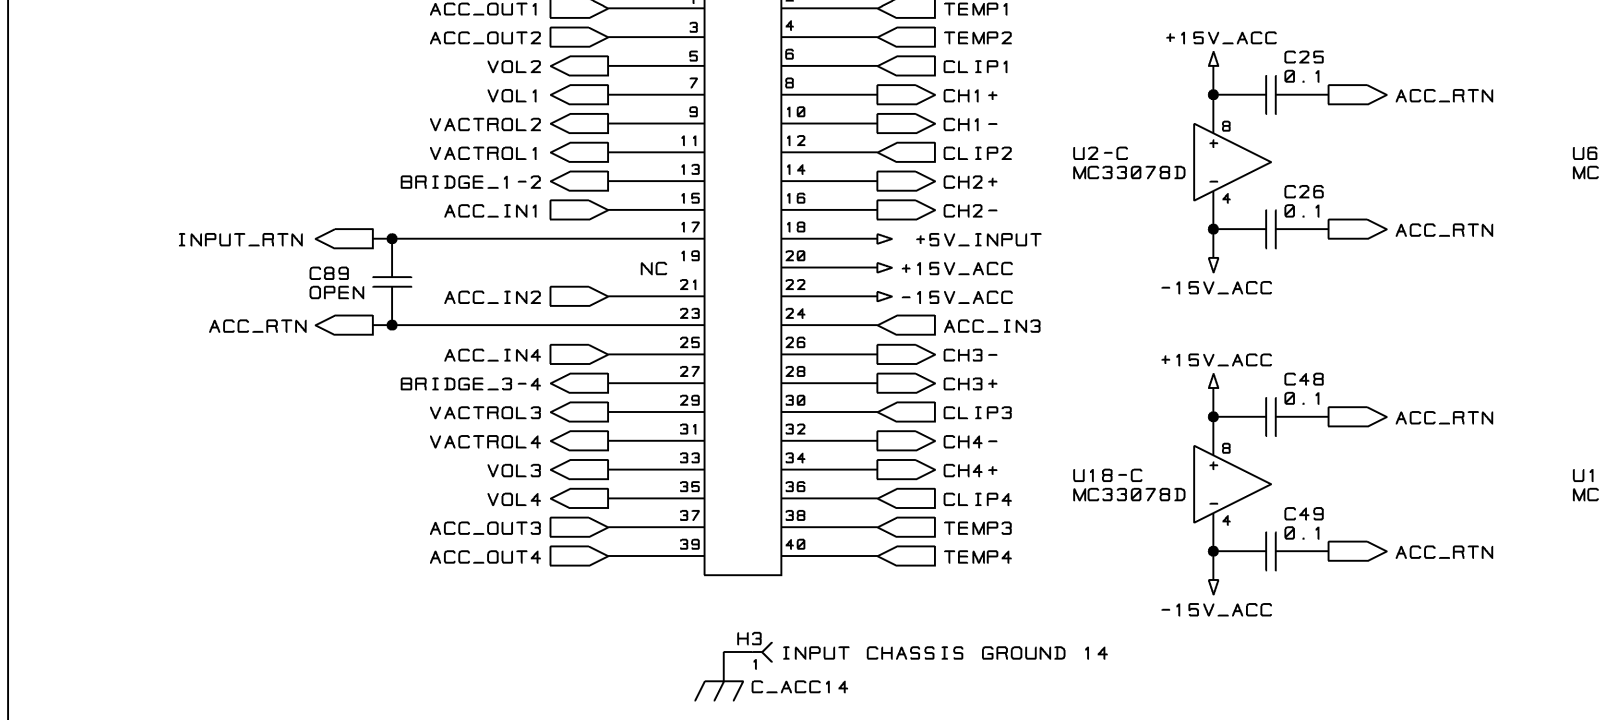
ACC_OUT1 1 2 TEMP1
ACC_OUT2 3 4 TEMP2
VOL2 5 6 CLIP1
VOL1 7 8 CH1+
VACTROL2 9 10 CH1-
VACTROL1 11 12 CLIP2
BRIDGE_1-2 13 14 CH2+
ACC_IN1 15 16 CH2-
INPUT_RTN 17 18 +5V_INPUT
C89 OPEN
NC 19 20 +15V_ACC
ACC_IN2 21 22 -15V_ACC
ACC_RTN 23 24 ACC_IN3
ACC_IN4 25 26 CH3-
BRIDGE_3-4 27 28 CH3+
VACTROL3 29 30 CLIP3
VACTROL4 31 32 CH4-
VOL3 33 34 CH4+
VOL4 35 36 CLIP4
ACC_OUT3 37 38 TEMP3
ACC_OUT4 39 40 TEMP4

+15V_ACC
C25 0.1
ACC_RTN
8
U2-C MC33078D
4
C26 0.1
ACC_RTN
-15V_ACC

+15V_ACC
C48 0.1
ACC_RTN
8
U18-C MC33078D
4
C49 0.1
ACC_RTN
-15V_ACC

U6 MC
U1 MC

H3 1 INPUT CHASSIS GROUND 14
C_ACC14